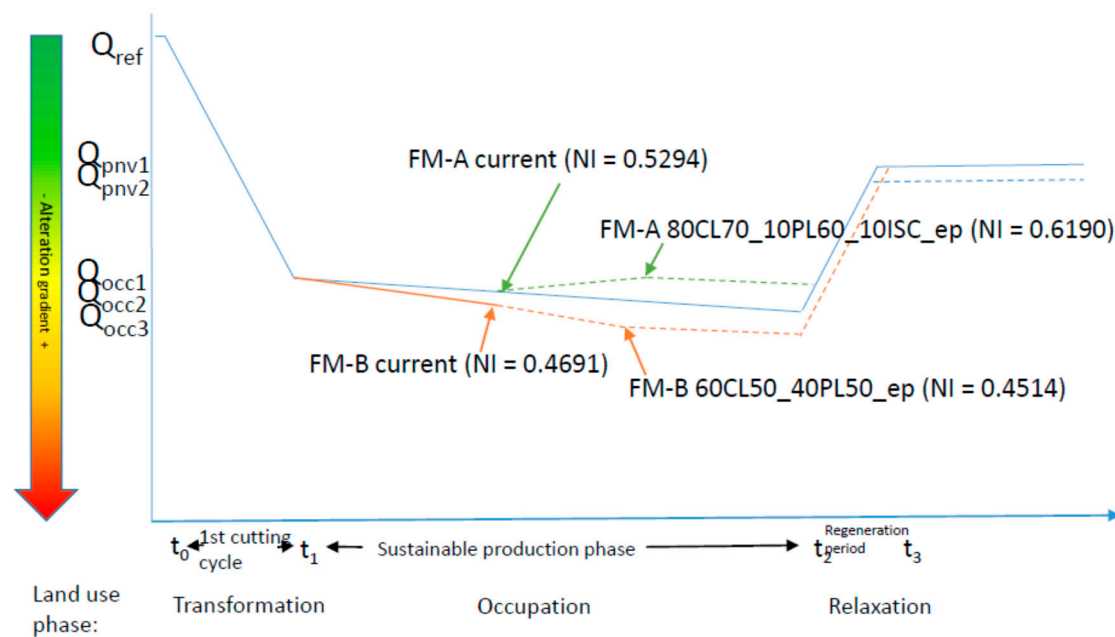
- Alteration gradient +

$Q_{ref}$

$Q_{pnv1}$

$Q_{pnv2}$

$Q_{occ1}$

$Q_{occ2}$

$Q_{occ3}$

FM-A current (NI = 0.5294)

FM-A 80CL70_10PL60_10ISC_ep (NI = 0.6190)

FM-B current (NI = 0.4691)

FM-B 60CL50_40PL50_ep (NI = 0.4514)

$t_0$ 1st cutting cycle $t_1$ Sustainable production phase $t_2$ Regeneration period $t_3$

Land use phase: Transformation Occupation Relaxation